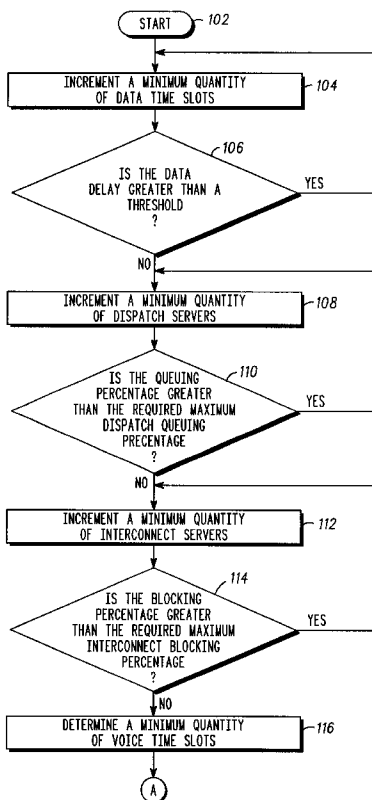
START 102

INCREMENT A MINIMUM QUANTITY OF DATA TIME SLOTS 104

106

IS THE DATA DELAY GREATER THAN A THRESHOLD ?

YES

NO

INCREMENT A MINIMUM QUANTITY OF DISPATCH SERVERS 108

110

IS THE QUEUING PERCENTAGE GREATER THAN THE REQUIRED MAXIMUM DISPATCH QUEUING PRECENTAGE ?

YES

NO

INCREMENT A MINIMUM QUANTITY OF INTERCONNECT SERVERS 112

114

IS THE BLOCKING PERCENTAGE GREATER THAN THE REQUIRED MAXIMUM INTERCONNECT BLOCKING PERCENTAGE ?

YES

NO

DETERMINE A MINIMUM QUANTITY OF VOICE TIME SLOTS 116

A